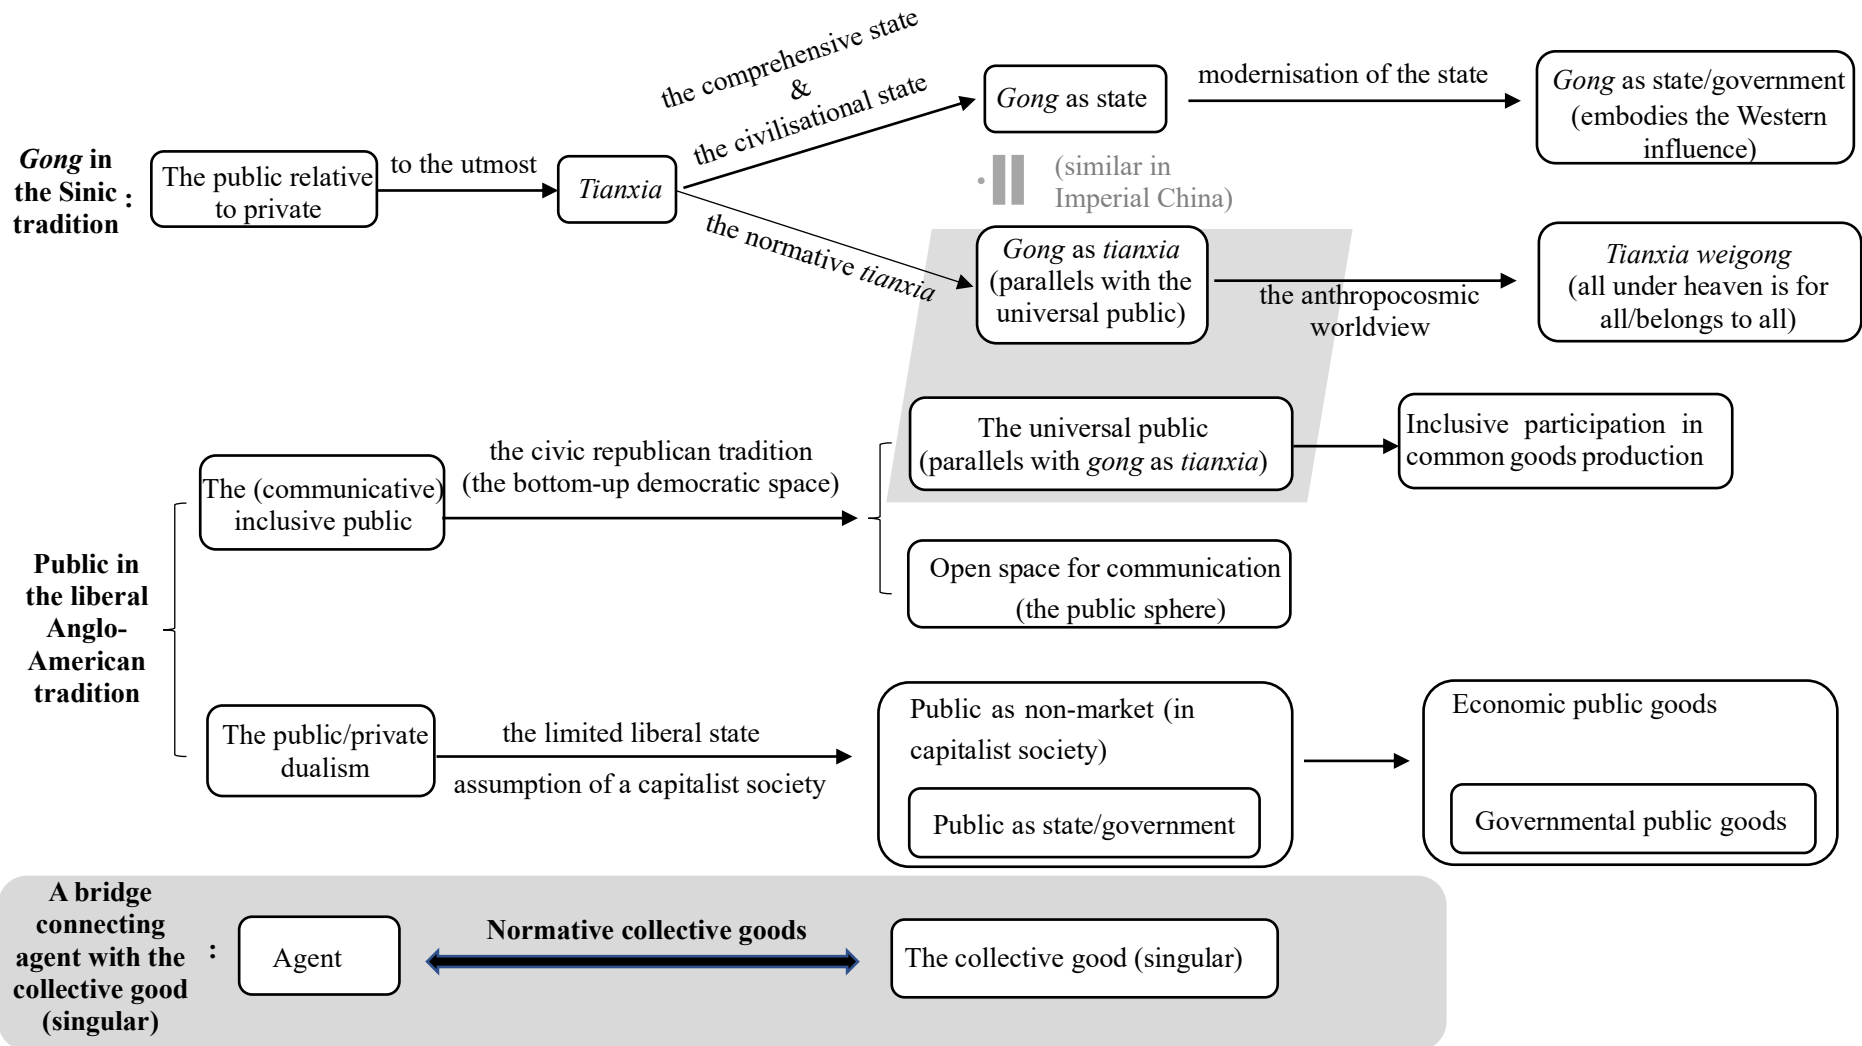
*Gong* in the Sinic tradition :

The public relative to private

to the utmost

*Tianxia*

the comprehensive state & the civilisational state

*Gong* as state

modernisation of the state

*Gong* as state/government (embodies the Western influence)

(similar in Imperial China)

the normative *tianxia*

*Gong* as *tianxia* (parallels with the universal public)

the anthropocosmic worldview

*Tianxia weigong* (all under heaven is for all/belongs to all)

Public in the liberal Anglo-American tradition

The (communicative) inclusive public

the civic republican tradition (the bottom-up democratic space)

The universal public (parallels with *gong* as *tianxia*)

Inclusive participation in common goods production

Open space for communication (the public sphere)

The public/private dualism

the limited liberal state

assumption of a capitalist society

Public as non-market (in capitalist society)

Public as state/government

Economic public goods

Governmental public goods

A bridge connecting agent with the collective good (singular) :

Agent

Normative collective goods

The collective good (singular)